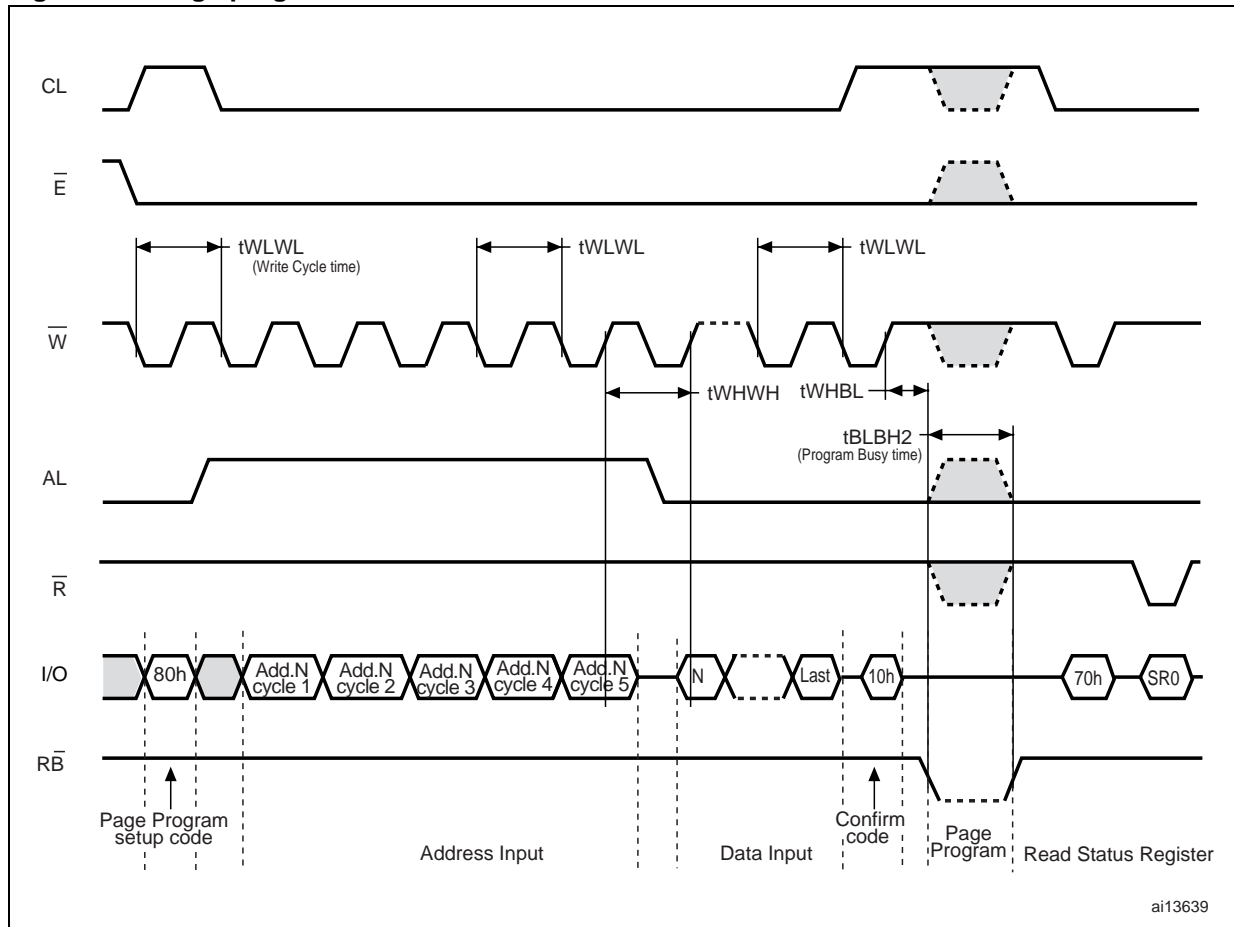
CL

$\overline{E}$

tWLWL
(Write Cycle time)

tWLWL

tWLWL

$\overline{W}$

tWHWH

tWHBL

tBLBH2
(Program Busy time)

AL

$\overline{R}$

I/O

80h

Add.N cycle 1

Add.N cycle 2

Add.N cycle 3

Add.N cycle 4

Add.N cycle 5

N

Last

10h

70h

SR0

R$\overline{B}$

Page Program setup code

Address Input

Data Input

Confirm code

Page Program

Read Status Register

ai13639